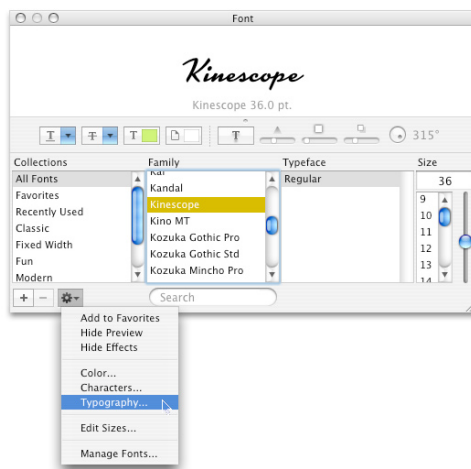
Font

Kinescope

Kinescope 36.0 pt.

315°

Collections
All Fonts
Favorites
Recently Used
Classic
Fixed Width
Fun
Modern

Family
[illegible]
Kandal
Kinescope
Kino MT
Kozuka Gothic Pro
Kozuka Gothic Std
Kozuka Mincho Pro

Typeface
Regular

Size
36
9
10
11
12
13
14

+ −

Search

Add to Favorites
Hide Preview
Hide Effects
Color...
Characters...
Typography...
Edit Sizes...
Manage Fonts...